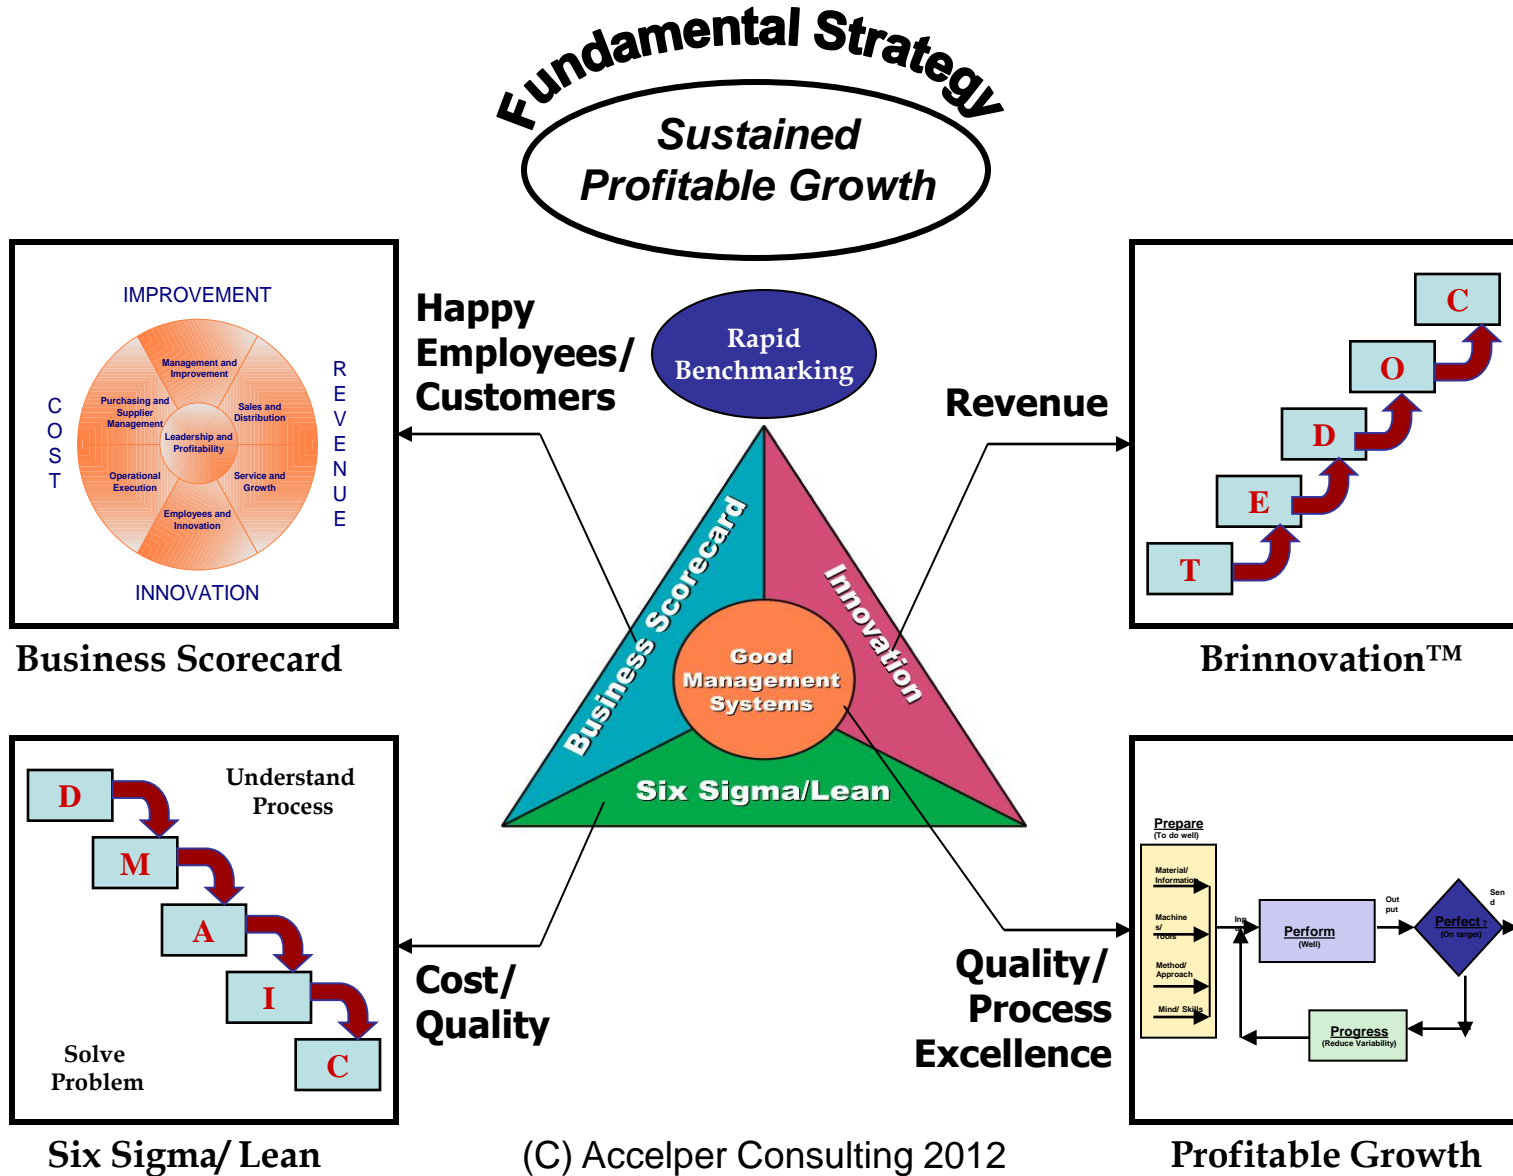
Fundamental Strategy

Sustained Profitable Growth

IMPROVEMENT

COST

REVENUE

Management and Improvement

Purchasing and Supplier Management

Sales and Distribution

Leadership and Profitability

Operational Execution

Service and Growth

Employees and Innovation

INNOVATION

Business Scorecard

Happy Employees/ Customers

Rapid Benchmarking

Revenue

C

O

D

E

T

Brinnovation™

Business Scorecard

Innovation

Good Management Systems

Six Sigma/Lean

D

Understand Process

M

A

I

C

Solve Problem

Six Sigma/ Lean

Cost/ Quality

Quality/ Process Excellence

Prepare
(To do well)

Material/ Information

Machine s/ Tools

Method/ Approach

Mind/ Skills

Inp ut

Perform
(Well)

Out put

Perfect
(On target)

Sen d

Progress
(Reduce Variability)

Profitable Growth

(C) Accelper Consulting 2012